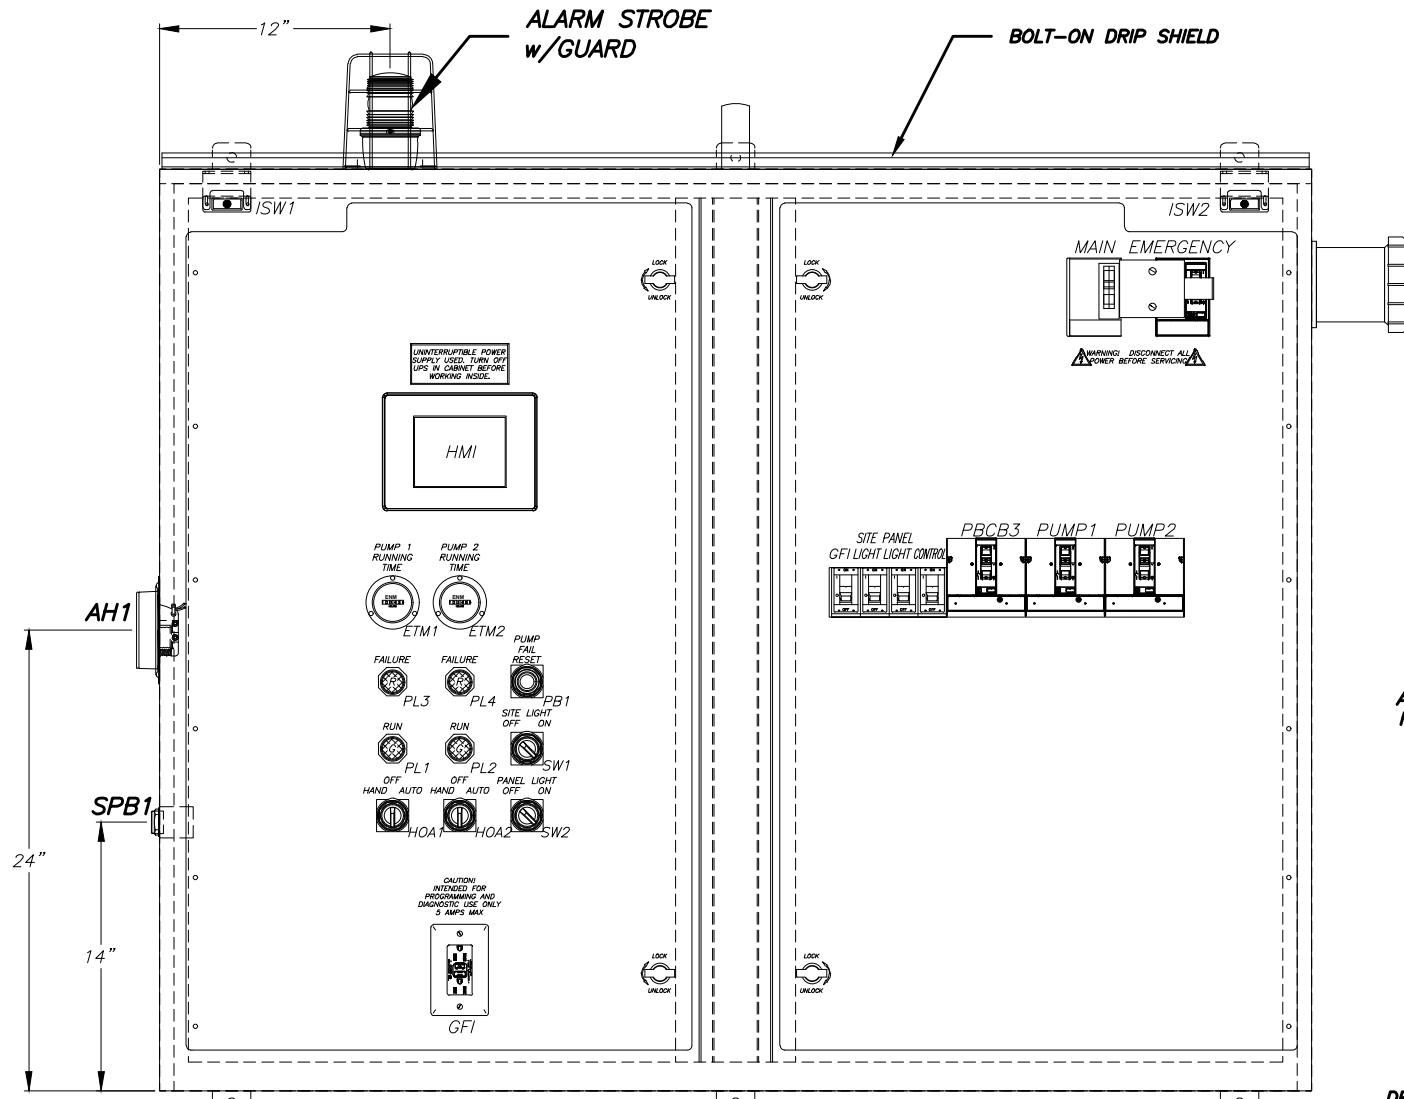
12"

ALARM STROBE w/GUARD

BOLT-ON DRIP SHIELD

ISW1

ISW2

LOCK
UNLOCK

LOCK
UNLOCK

MAIN EMERGENCY

WARNING! DISCONNECT ALL POWER BEFORE SERVICING

UNINTERRUPTIBLE POWER SUPPLY USED. TURN OFF UPS IN CABINET BEFORE WORKING INSIDE.

HMI

PUMP 1 RUNNING TIME

PUMP 2 RUNNING TIME

ENM

ENM

ETM1

ETM2

SITE PANEL
GFI LIGHT LIGHT CONTROL

PBCB3 PUMP1 PUMP2

AH1

PUMP FAIL RESET

FAILURE

FAILURE

PL3

PL4

PB1

RUN

RUN

SITE LIGHT
OFF ON

PL1

PL2

SW1

OFF
HAND AUTO

OFF
HAND AUTO

PANEL LIGHT
OFF ON

SPB1

HOA1

HOA2

SW2

24"

CAUTION! INTENDED FOR PROGRAMMING AND DIAGNOSTIC USE ONLY 5 AMPS MAX

14"

LOCK
UNLOCK

LOCK
UNLOCK

GFI